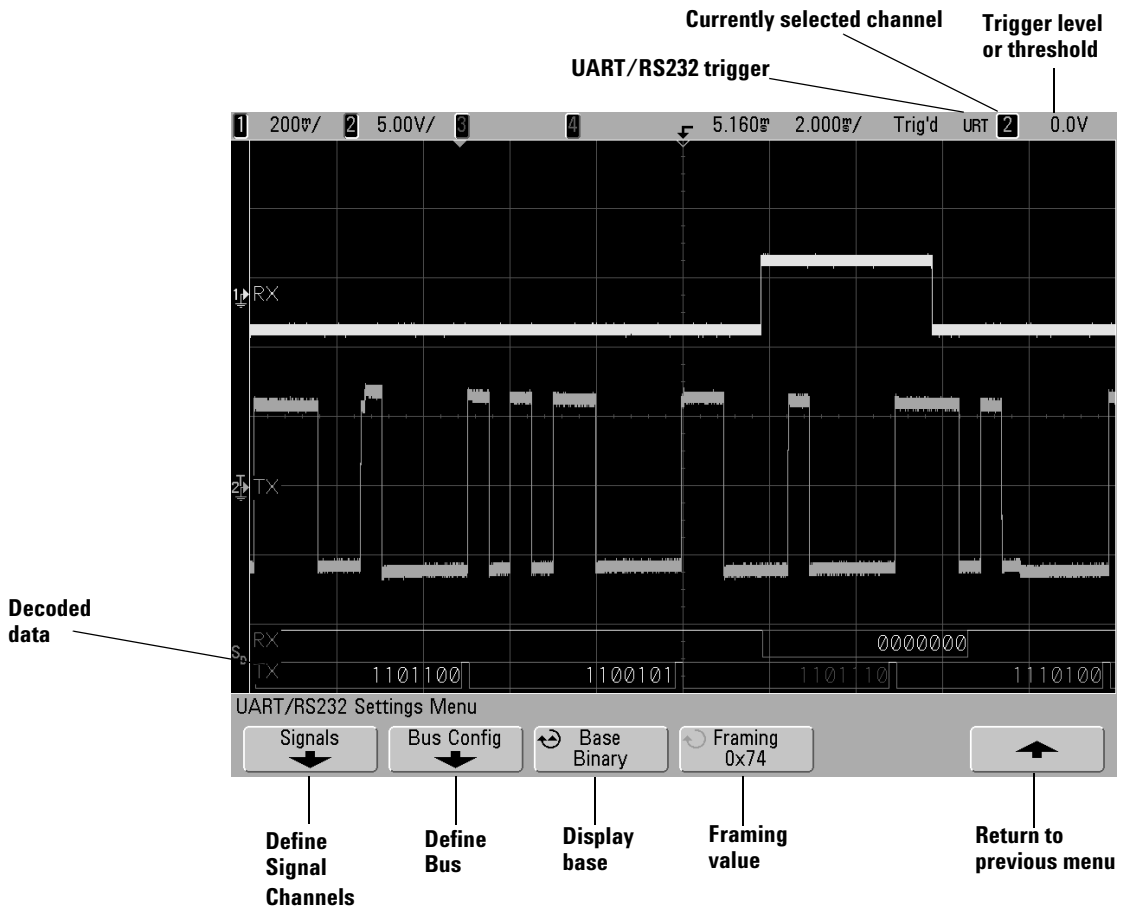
Currently selected channel

Trigger level or threshold

UART/RS232 trigger

1 200mV/ 2 5.00V/ 3 4 5.160ms 2.000ms/ Trig'd URT 2 0.0V

1 RX

2 TX

Decoded data

SD RX 0000000

TX 1101100 1100101 1101110 1110100

UART/RS232 Settings Menu

Signals

Bus Config

Base Binary

Framing 0x74

Define Signal Channels

Define Bus

Display base

Framing value

Return to previous menu